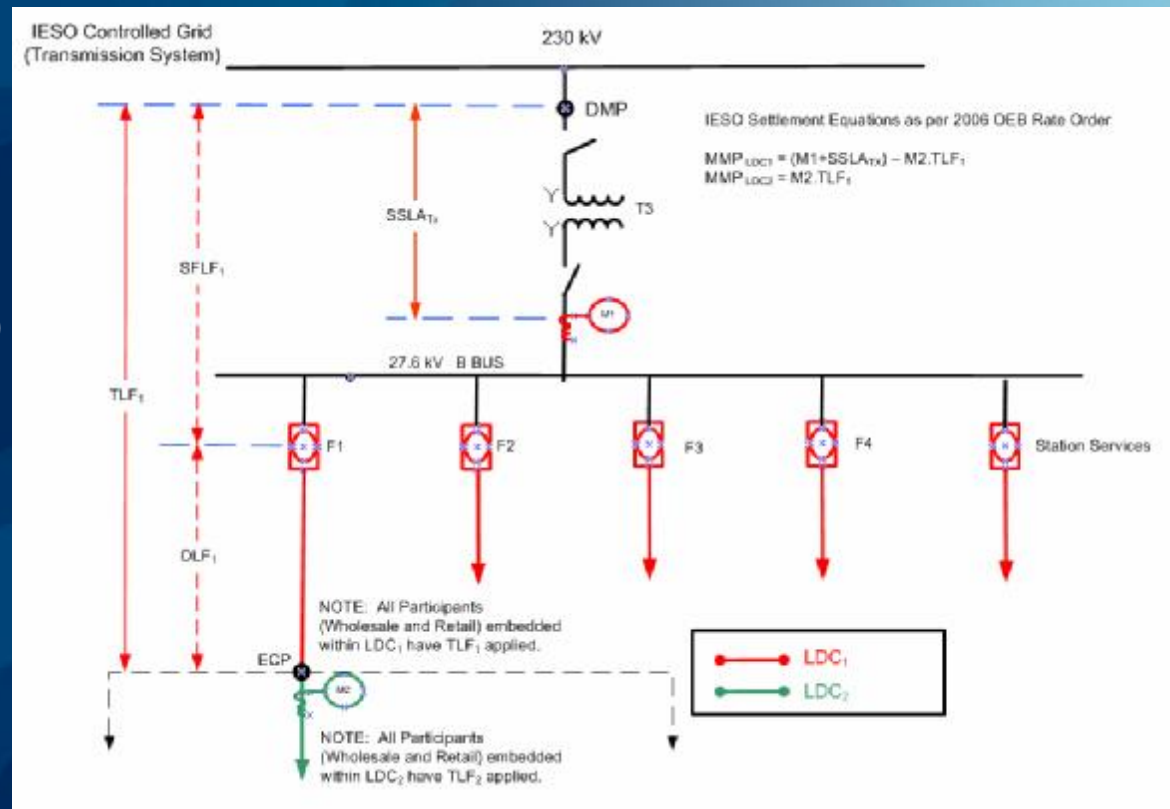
IESO Controlled Grid
(Transmission System)

230 kV

DMP

IESO Settlement Equations as per 2006 OEB Rate Order

$MMP_{LDC1} = (M1+SSLA_{TX}) - M2.TLF_1$
$MMP_{LDC2} = M2.TLF_1$

$SSLA_{TX}$

T3

$SFLF_1$

M1

27.6 kV B BUS

$TLF_1$

F1

F2

F3

F4

Station Services

$DLF_1$

NOTE: All Participants (Wholesale and Retail) embedded within $LDC_1$ have $TLF_1$ applied.

ECP

M2

$LDC_1$

$LDC_2$

NOTE: All Participants (Wholesale and Retail) embedded within $LDC_2$ have $TLF_2$ applied.